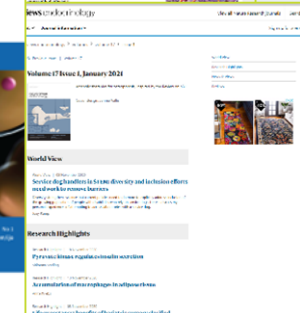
ews endocrinology

Volume 17 Issue 1, January 2021

World View

Service dog handlers in future diversity and inclusion efforts

Research Highlights

Pyrroxin human regulates insulin secretion

Accumulation of macrophages in adipose tissue

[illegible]